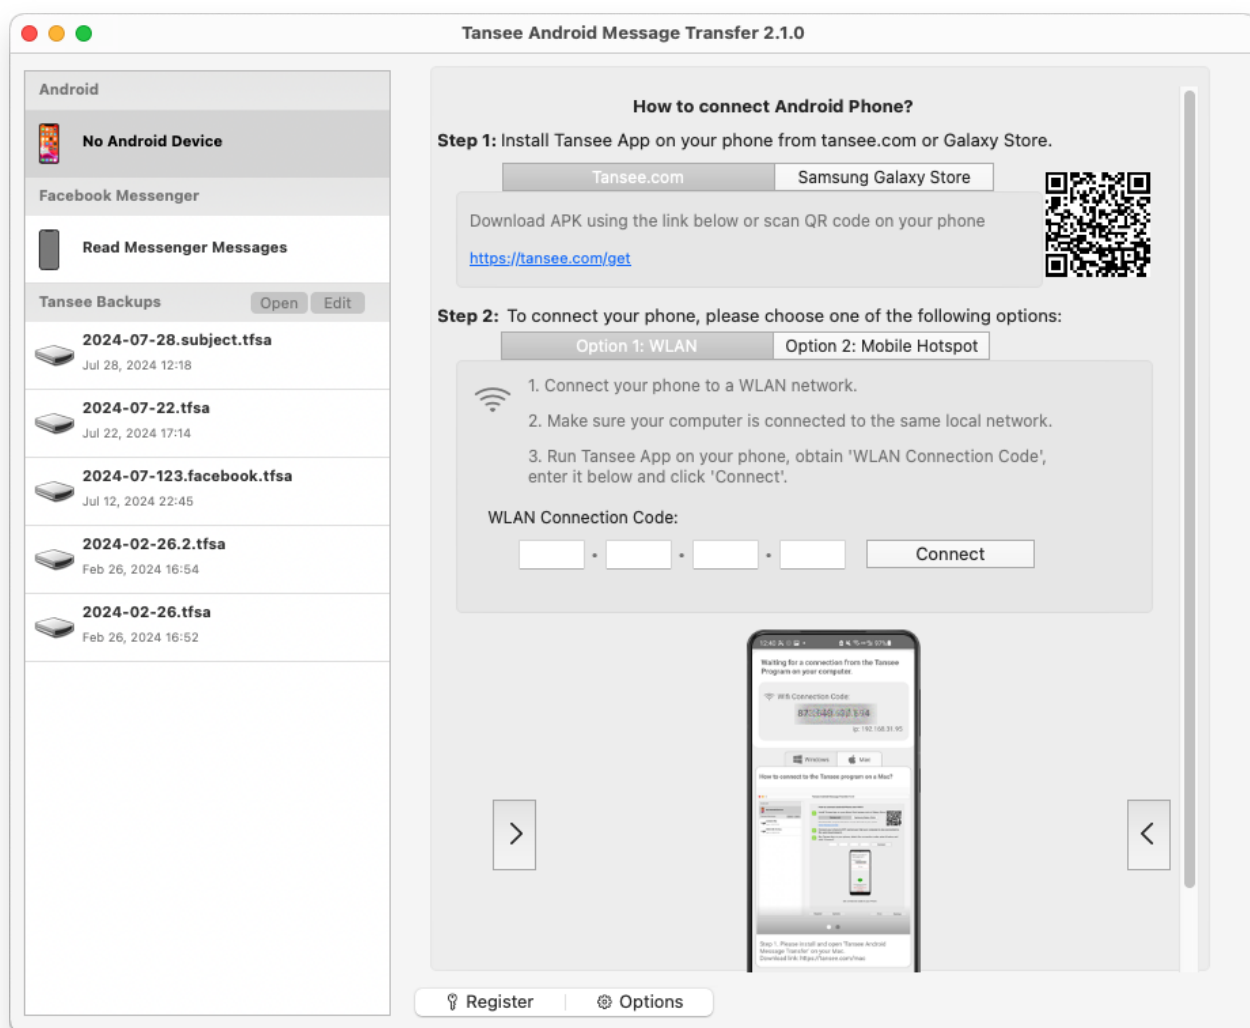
Tansee Android Message Transfer 2.1.0

Android

No Android Device

Facebook Messenger

Read Messenger Messages

Tansee Backups Open Edit

2024-07-28.subject.tfsa
Jul 28, 2024 12:18

2024-07-22.tfsa
Jul 22, 2024 17:14

2024-07-123.facebook.tfsa
Jul 12, 2024 22:45

2024-02-26.2.tfsa
Feb 26, 2024 16:54

2024-02-26.tfsa
Feb 26, 2024 16:52

How to connect Android Phone?

**Step 1:** Install Tansee App on your phone from tansee.com or Galaxy Store.

Tansee.com | Samsung Galaxy Store

Download APK using the link below or scan QR code on your phone

https://tansee.com/get

**Step 2:** To connect your phone, please choose one of the following options:

Option 1: WLAN | Option 2: Mobile Hotspot

1. Connect your phone to a WLAN network.

2. Make sure your computer is connected to the same local network.

3. Run Tansee App on your phone, obtain 'WLAN Connection Code', enter it below and click 'Connect'.

WLAN Connection Code:

. . .

Connect

Waiting for a connection from the Tansee Program on your computer.

Wifi Connection Code:

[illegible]

Windows Mac

How to connect to the Tansee program on a Mac?

Step 1. Please install and open Tansee Android Message Transfer on your Mac. Download link: https://tansee.com/mac

Register Options